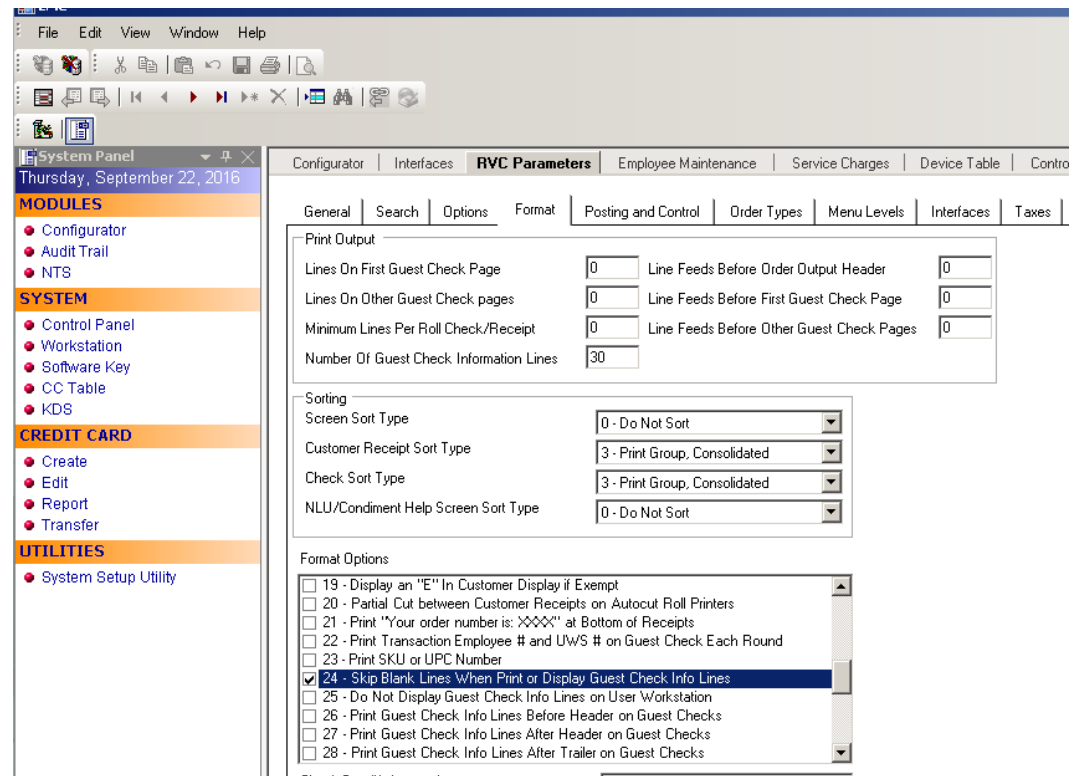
File Edit View Window Help

System Panel
Thursday, September 22, 2016
MODULES
Configurator
Audit Trail
NTS
SYSTEM
Control Panel
Workstation
Software Key
CC Table
KDS
CREDIT CARD
Create
Edit
Report
Transfer
UTILITIES
System Setup Utility

Configurator | Interfaces | RVC Parameters | Employee Maintenance | Service Charges | Device Table | Contro

General | Search | Options | Format | Posting and Control | Order Types | Menu Levels | Interfaces | Taxes

Print Output
Lines On First Guest Check Page 0
Line Feeds Before Order Output Header 0
Lines On Other Guest Check pages 0
Line Feeds Before First Guest Check Page 0
Minimum Lines Per Roll Check/Receipt 0
Line Feeds Before Other Guest Check Pages 0
Number Of Guest Check Information Lines 30

Sorting
Screen Sort Type 0 - Do Not Sort
Customer Receipt Sort Type 3 - Print Group, Consolidated
Check Sort Type 3 - Print Group, Consolidated
NLU/Condiment Help Screen Sort Type 0 - Do Not Sort

Format Options
19 - Display an "E" In Customer Display if Exempt
20 - Partial Cut between Customer Receipts on Autocut Roll Printers
21 - Print "Your order number is: XXXX" at Bottom of Receipts
22 - Print Transaction Employee # and UWS # on Guest Check Each Round
23 - Print SKU or UPC Number
24 - Skip Blank Lines When Print or Display Guest Check Info Lines
25 - Do Not Display Guest Check Info Lines on User Workstation
26 - Print Guest Check Info Lines Before Header on Guest Checks
27 - Print Guest Check Info Lines After Header on Guest Checks
28 - Print Guest Check Info Lines After Trailer on Guest Checks